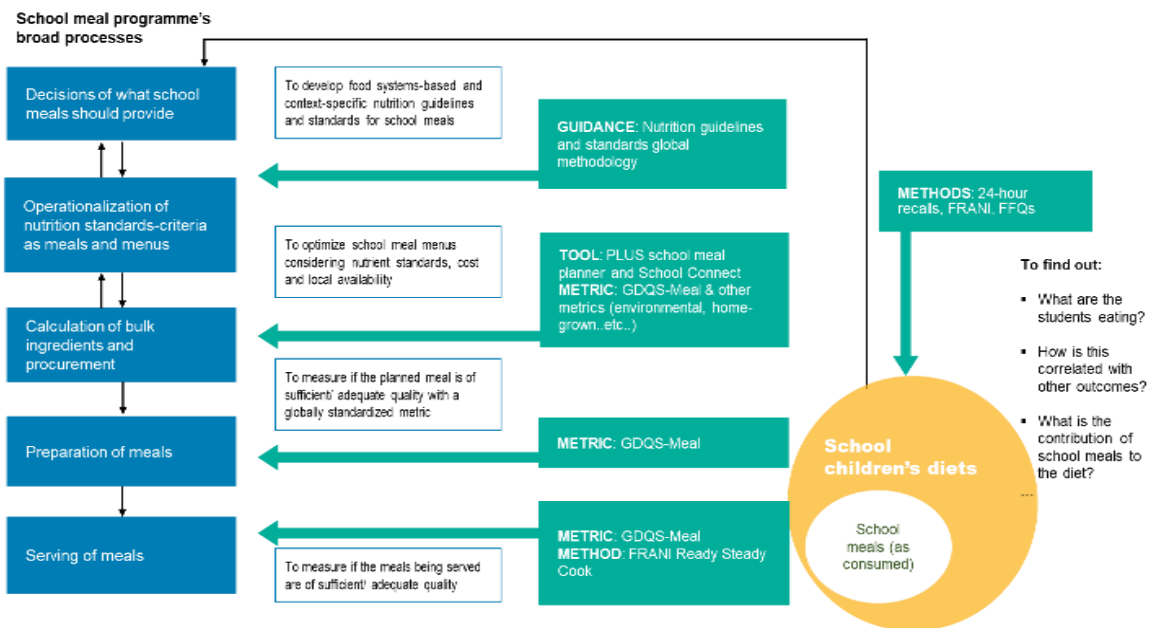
School meal programme's broad processes

Decisions of what school meals should provide

Operationalization of nutrition standards-criteria as meals and menus

Calculation of bulk ingredients and procurement

Preparation of meals

Serving of meals

To develop food systems-based and context-specific nutrition guidelines and standards for school meals

GUIDANCE: Nutrition guidelines and standards global methodology

To optimize school meal menus considering nutrient standards, cost and local availability

TOOL: PLUS school meal planner and School Connect
METRIC: GDQS-Meal & other metrics (environmental, home-grown..etc..)

To measure if the planned meal is of sufficient/ adequate quality with a globally standardized metric

METRIC: GDQS-Meal

METRIC: GDQS-Meal
METHOD: FRANI Ready Steady Cook

To measure if the meals being served are of sufficient/ adequate quality

METHODS: 24-hour recalls, FRANI, FFQs

To find out:

▪ What are the students eating?

▪ How is this correlated with other outcomes?

▪ What is the contribution of school meals to the diet?

...

School children's diets

School meals (as consumed)